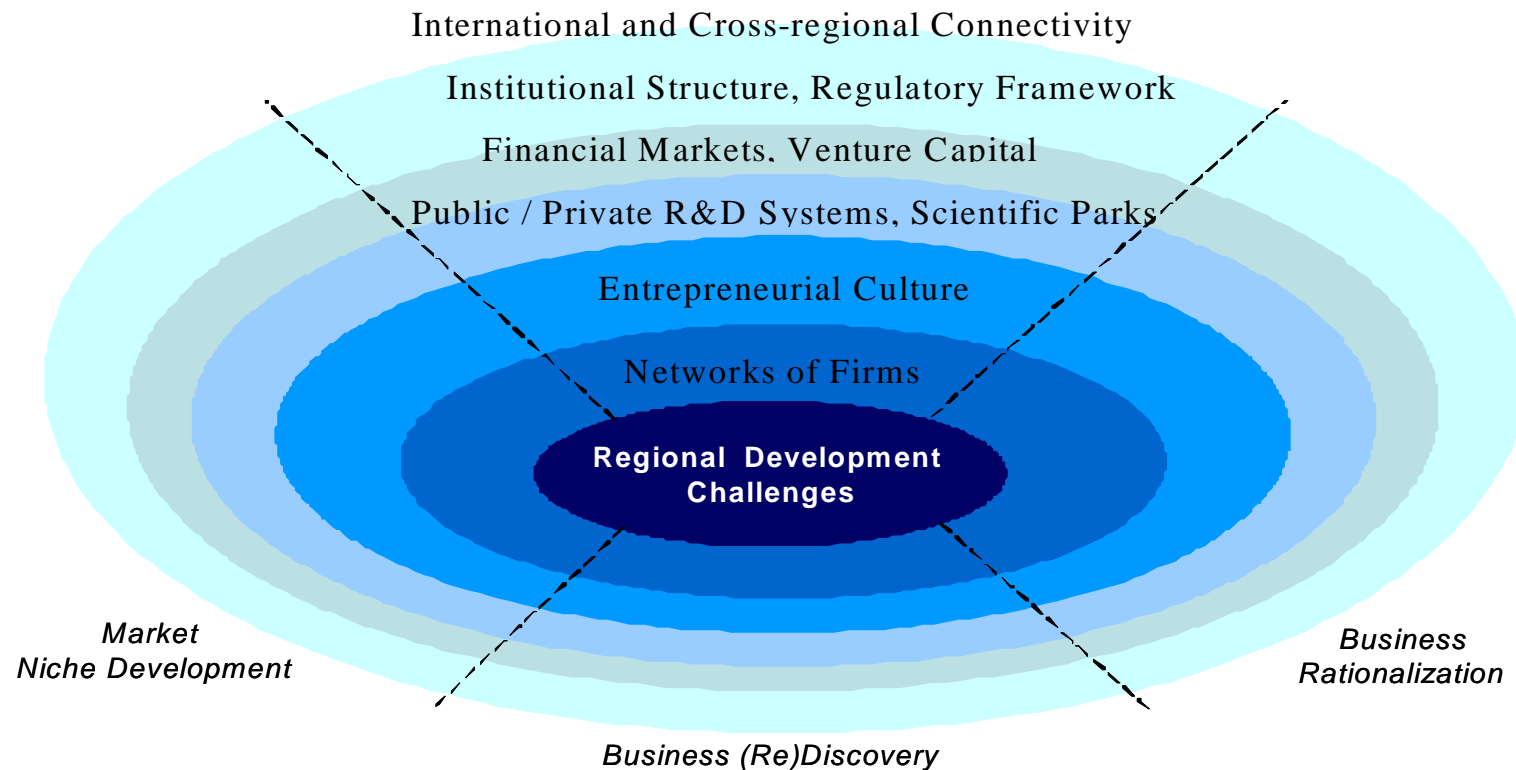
International and Cross-regional Connectivity

Institutional Structure, Regulatory Framework

Financial Markets, Venture Capital

Public / Private R&D Systems, Scientific Parks

Entrepreneurial Culture

Networks of Firms

Regional Development Challenges

Market Niche Development

Business Rationalization

Business (Re)Discovery